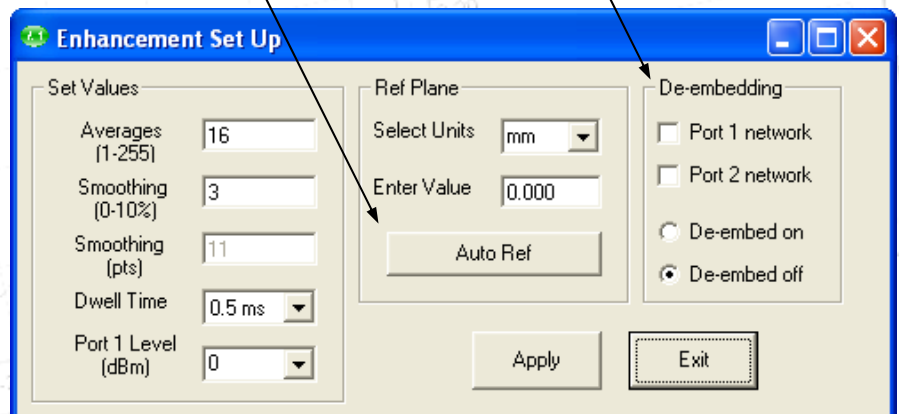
Enhancement Set Up

Set Values

Averages (1-255) 16

Smoothing (0-10%) 3

Smoothing (pts) 11

Dwell Time 0.5 ms

Port 1 Level (dBm) 0

Ref Plane

Select Units mm

Enter Value 0.000

Auto Ref

De-embedding

Port 1 network

Port 2 network

De-embed on

De-embed off

Apply

Exit